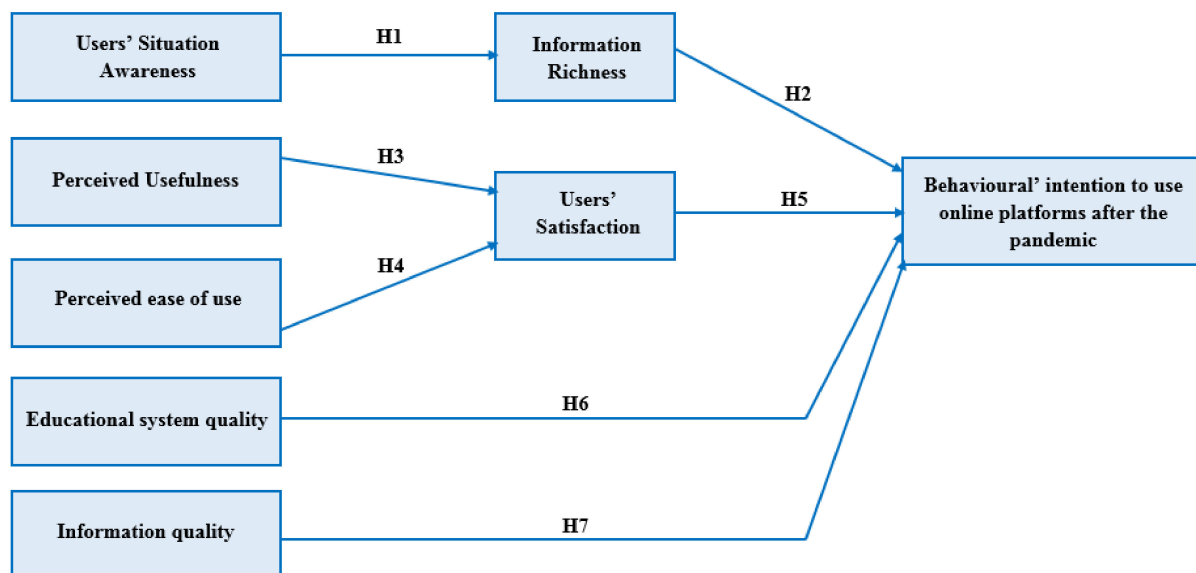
Users' Situation Awareness

H1

Information Richness

H2

Perceived Usefulness

H3

Users' Satisfaction

H5

Behavioural' intention to use online platforms after the pandemic

H4

Perceived ease of use

Educational system quality

H6

Information quality

H7